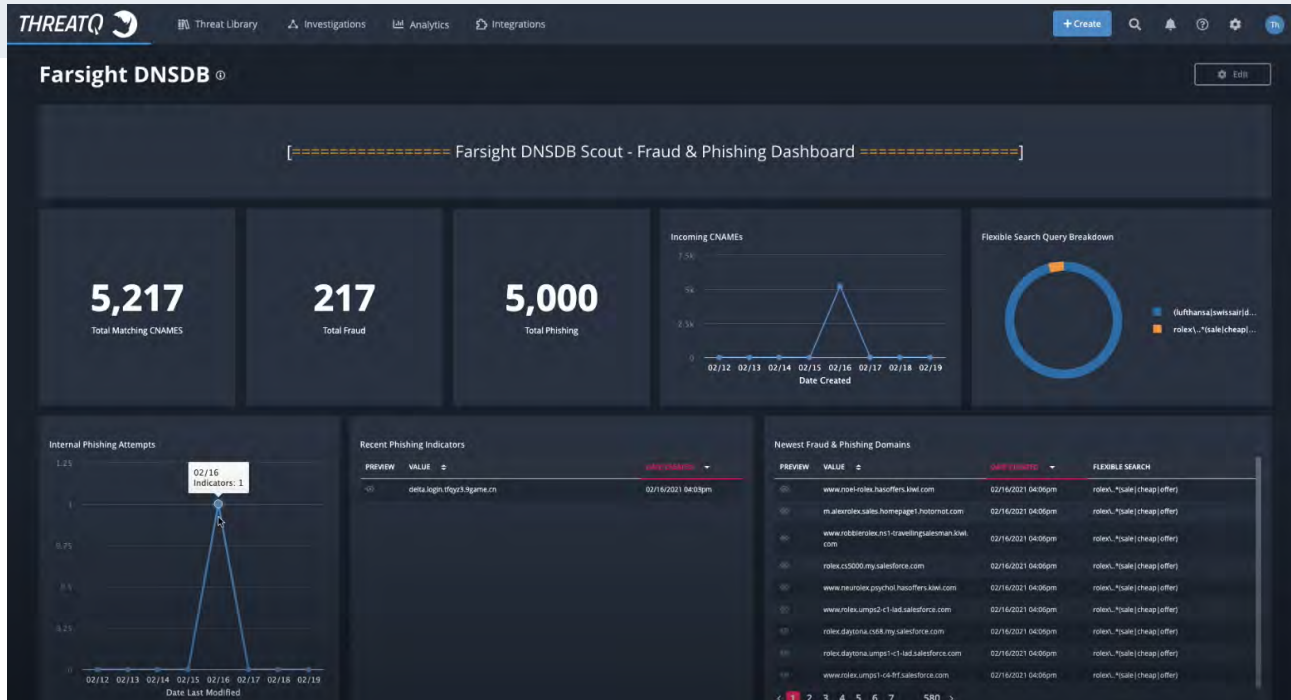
THREATQ Threat Library Investigations Analytics Integrations + Create Th

Farsight DNSDB ⓘ

Edit

[================= Farsight DNSDB Scout - Fraud & Phishing Dashboard =================]

5,217
Total Matching CNAMES

217
Total Fraud

5,000
Total Phishing

Incoming CNAMEs
7.5k
5k
2.5k
0
02/12 02/13 02/14 02/15 02/16 02/17 02/18 02/19
Date Created

Flexible Search Query Breakdown
(lufthansa|swissair|d...
rolex\..*(sale|cheap|...

Internal Phishing Attempts
1.25
1
0.75
0.5
0.25
0
02/16
Indicators: 1
02/12 02/13 02/14 02/15 02/16 02/17 02/18 02/19
Date Last Modified

Recent Phishing Indicators

| PREVIEW | VALUE | DATE MODIFIED |
|---|---|---|
| | delta.login.tfqyz3.9game.cn | 02/16/2021 04:03pm |

Newest Fraud & Phishing Domains

| PREVIEW | VALUE | DATE CREATED | FLEXIBLE SEARCH |
|---|---|---|---|
| | www.noel-rolex.hasoffers.kiwi.com | 02/16/2021 04:06pm | rolex\..*(sale\|cheap\|offer) |
| | m.alexrolex.sales.homepage1.hotornot.com | 02/16/2021 04:06pm | rolex\..*(sale\|cheap\|offer) |
| | www.robbierolex.ns1-travellingsalesman.kiwi.com | 02/16/2021 04:06pm | rolex\..*(sale\|cheap\|offer) |
| | rolex.cs5000.my.salesforce.com | 02/16/2021 04:06pm | rolex\..*(sale\|cheap\|offer) |
| | www.neurolex.psychol.hasoffers.kiwi.com | 02/16/2021 04:06pm | rolex\..*(sale\|cheap\|offer) |
| | www.rolex.umps2-c1-iad.salesforce.com | 02/16/2021 04:06pm | rolex\..*(sale\|cheap\|offer) |
| | rolex.daytona.cs68.my.salesforce.com | 02/16/2021 04:06pm | rolex\..*(sale\|cheap\|offer) |
| | rolex.daytona.umps1-c1-iad.salesforce.com | 02/16/2021 04:06pm | rolex\..*(sale\|cheap\|offer) |
| | www.rolex.umps1-c4-frf.salesforce.com | 02/16/2021 04:06pm | rolex\..*(sale\|cheap\|offer) |

‹ 1 2 3 4 5 6 7 ... 580 ›